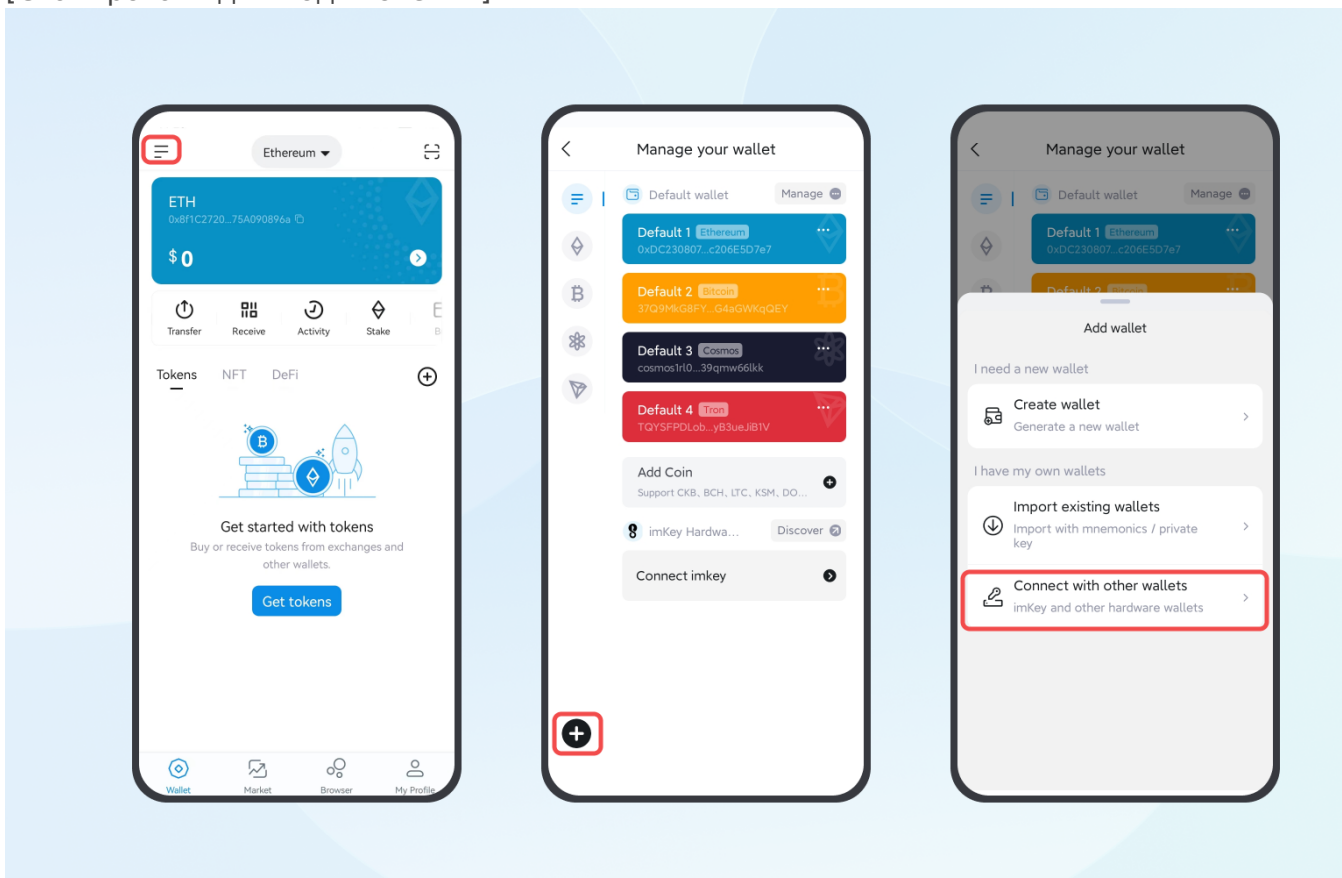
Ethereum

ETH
0x8f1C2720...75A090896a

$0

Transfer
Receive
Activity
Stake

Tokens NFT DeFi

Get started with tokens
Buy or receive tokens from exchanges and other wallets.

Get tokens

Wallet
Market
Browser
My Profile

Manage your wallet

Default wallet
Manage

Default 1 Ethereum
0xDC230807...c206E5D7e7

Default 2 Bitcoin
37Q9MkG8FY...G4aGWKqQEY

Default 3 Cosmos
cosmos1rl0...39qmw66lkk

Default 4 Tron
TQYSFPDLob...yB3ueJiB1V

Add Coin
Support CKB, BCH, LTC, KSM, DO...

imKey Hardwa...
Discover

Connect imkey

Manage your wallet

Default wallet
Manage

Default 1 Ethereum
0xDC230807...c206E5D7e7

Default 2 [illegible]

Add wallet

I need a new wallet

Create wallet
Generate a new wallet

I have my own wallets

Import existing wallets
Import with mnemonics / private key

Connect with other wallets
imKey and other hardware wallets